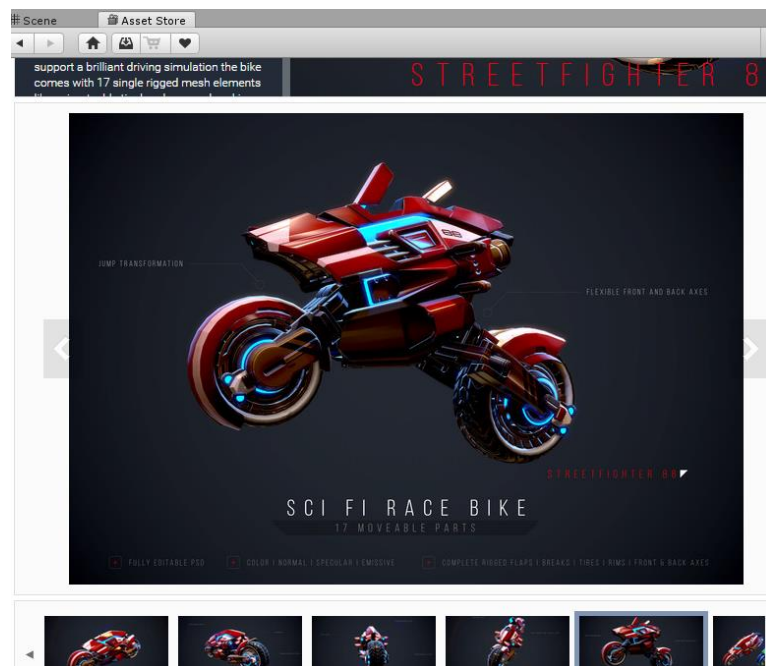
# Scene

Asset Store

support a brilliant driving simulation the bike comes with 17 single rigged mesh elements

STREETFIGHTER 8

JUMP TRANSFORMATION

FLEXIBLE FRONT AND BACK AXES

STREETFIGHTER 86

SCI FI RACE BIKE

17 MOVEABLE PARTS

FULLY EDITABLE PSD

COLOR | NORMAL | SPECULAR | EMISSIVE

COMPLETE RIGGED FLAPS | BREAKS | TIRES | RIMS | FRONT & BACK AXES